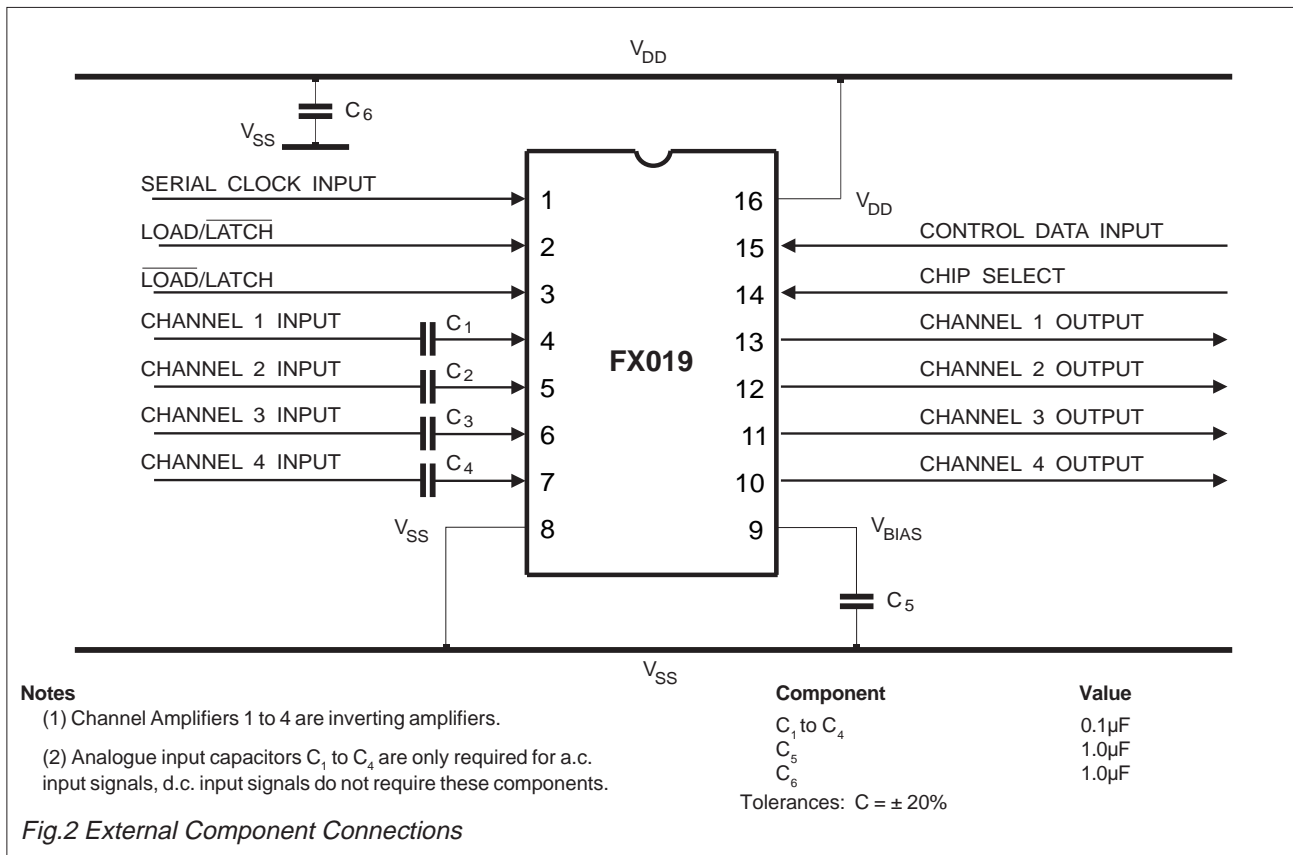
$V_{DD}$

$V_{SS}$ $C_6$

SERIAL CLOCK INPUT 1

LOAD/$\overline{\text{LATCH}}$ 2

$\overline{\text{LOAD}}$/LATCH 3

CHANNEL 1 INPUT $C_1$ 4

CHANNEL 2 INPUT $C_2$ 5

CHANNEL 3 INPUT $C_3$ 6

CHANNEL 4 INPUT $C_4$ 7

$V_{SS}$ 8

FX019

16 $V_{DD}$

15 CONTROL DATA INPUT

14 CHIP SELECT

13 CHANNEL 1 OUTPUT

12 CHANNEL 2 OUTPUT

11 CHANNEL 3 OUTPUT

10 CHANNEL 4 OUTPUT

9 $V_{BIAS}$

$C_5$

$V_{SS}$

**Notes**

(1) Channel Amplifiers 1 to 4 are inverting amplifiers.

(2) Analogue input capacitors $C_1$ to $C_4$ are only required for a.c. input signals, d.c. input signals do not require these components.

| Component | Value |
|---|---|
| $C_1$ to $C_4$ | 0.1µF |
| $C_5$ | 1.0µF |
| $C_6$ | 1.0µF |

Tolerances: C = ± 20%

Fig.2 External Component Connections